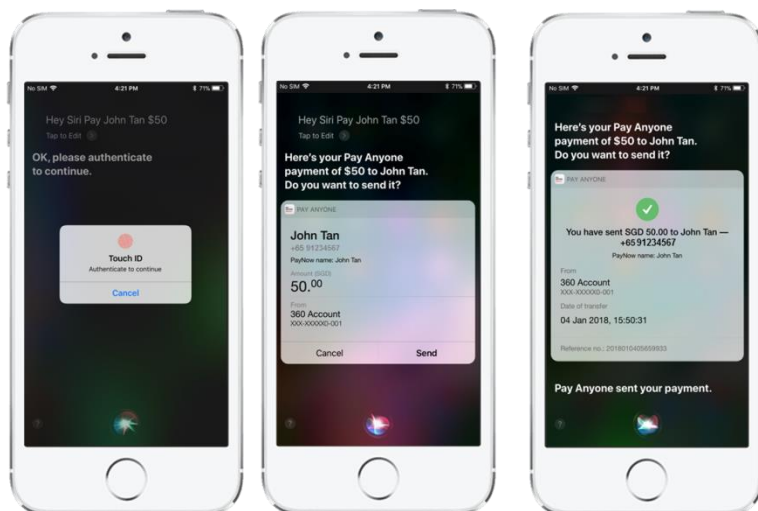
No SIM 4:21 PM 71%

Hey Siri Pay John Tan $50

Tap to Edit

OK, please authenticate to continue.

Touch ID

Authenticate to continue

Cancel

?

No SIM 4:21 PM 71%

Hey Siri Pay John Tan $50

Tap to Edit

Here's your Pay Anyone payment of $50 to John Tan. Do you want to send it?

PAY ANYONE

John Tan

+65 91234567

PayNow name: John Tan

Amount (SGD)

$50.^{00}$

From

360 Account

XXX-XXXXX0-001

Cancel

Send

?

No SIM 4:21 PM 71%

Here's your Pay Anyone payment of $50 to John Tan. Do you want to send it?

PAY ANYONE

You have sent SGD 50.00 to John Tan — +65 91234567

PayNow name: John Tan

From

360 Account

XXX-XXXXX0-001

Date of transfer

04 Jan 2018, 15:50:31

Reference no.: 2018010405659933

Pay Anyone sent your payment.

?